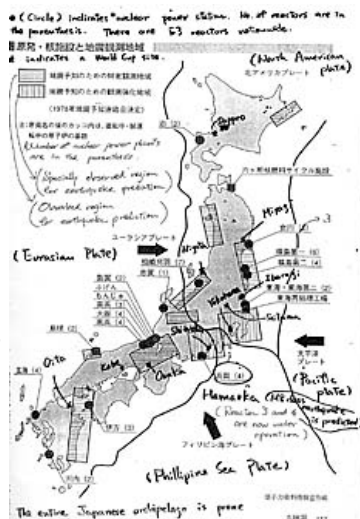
● (Circle) indicates "nuclear power station. No. of reactors are in the parentheses. There are 53 reactors nationwide.

■原発・核施設と地震観測地域
■ indicates a World Cup site.

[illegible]
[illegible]
1978年地震予知連絡会決定

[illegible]
(Number of nuclear power plants are in the parentheses.)

(Specially observed region for earthquake prediction)
(Observed region for earthquake prediction)

北アメリカプレート
(North American plate)

Sapporo

Miyagi

(Eurasian Plate)

ユーラシアプレート

Niigata

Ibaragi

Saitama

Yokohama

Shizuoka

Kobe

Osaka

Oita

浜岡 (4)

太平洋プレート
(Pacific plate)

Hamaoka (Reactors 3 and 4 are now under operation.)

M8 class earthquake is predicted

フィリピン海プレート

(Phillipine Sea Plate)

The entire Japanese archipelago is prone

原子力資料情報室作成